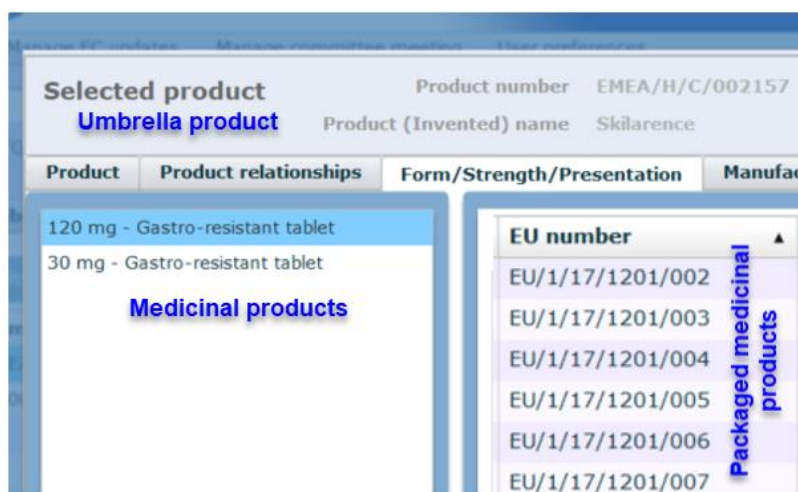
Manage EC updates Manage committee meeting User preferences

Selected product
Umbrella product

Product number EMEA/H/C/002157
Product (Invented) name Skilarence

Product | Product relationships | Form/Strength/Presentation | Manufa

120 mg - Gastro-resistant tablet
30 mg - Gastro-resistant tablet

Medicinal products

| EU number ▲ |
|---|
| EU/1/17/1201/002 |
| EU/1/17/1201/003 |
| EU/1/17/1201/004 |
| EU/1/17/1201/005 |
| EU/1/17/1201/006 |
| EU/1/17/1201/007 |

Packaged medicinal products